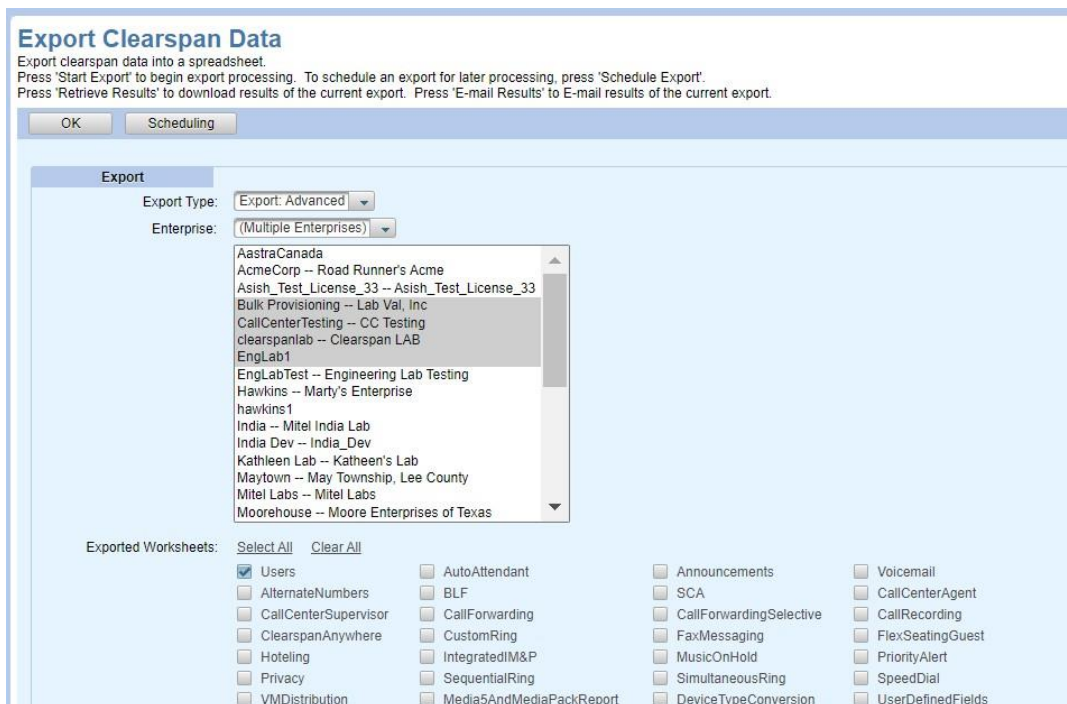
Export Clearspan Data
Export clearspan data into a spreadsheet.
Press 'Start Export' to begin export processing. To schedule an export for later processing, press 'Schedule Export'.
Press 'Retrieve Results' to download results of the current export. Press 'E-mail Results' to E-mail results of the current export.

OK Scheduling

Export

Export Type: Export: Advanced

Enterprise: (Multiple Enterprises)

AastraCanada
AcmeCorp -- Road Runner's Acme
Asish_Test_License_33 -- Asish_Test_License_33
Bulk Provisioning -- Lab Val, Inc
CallCenterTesting -- CC Testing
clearspanlab -- Clearspan LAB
EngLab1
EngLabTest -- Engineering Lab Testing
Hawkins -- Marty's Enterprise
hawkins1
India -- Mitel India Lab
India Dev -- India_Dev
Kathleen Lab -- Katheen's Lab
Maytown -- May Township, Lee County
Mitel Labs -- Mitel Labs
Moorehouse -- Moore Enterprises of Texas

Exported Worksheets: Select All Clear All

| | | | |
|---|---|---|---|
| Users | AutoAttendant | Announcements | Voicemail |
| AlternateNumbers | BLF | SCA | CallCenterAgent |
| CallCenterSupervisor | CallForwarding | CallForwardingSelective | CallRecording |
| ClearspanAnywhere | CustomRing | FaxMessaging | FlexSeatingGuest |
| Hoteling | IntegratedIM&P | MusicOnHold | PriorityAlert |
| Privacy | SequentialRing | SimultaneousRing | SpeedDial |
| VMDistribution | Media5AndMediaPackReport | DeviceTypeConversion | UserDefinedFields |